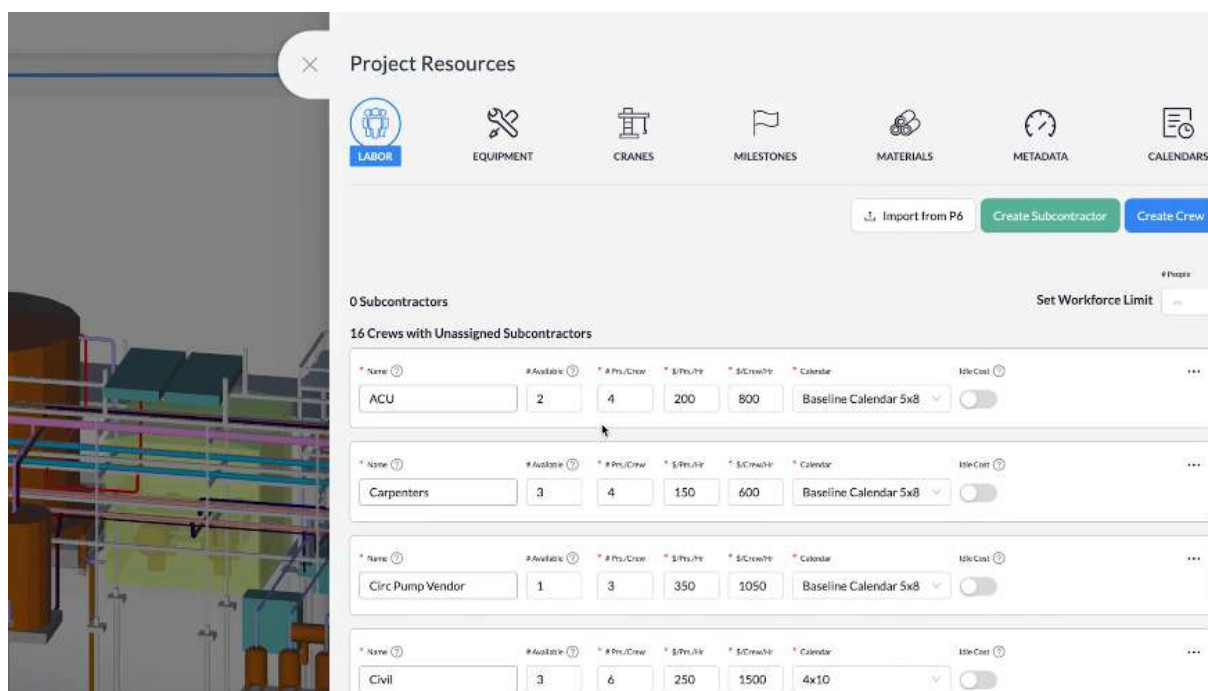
Project Resources

LABOR EQUIPMENT CRANES MILESTONES MATERIALS METADATA CALENDARS

Import from P6 Create Subcontractor Create Crew

# People

0 Subcontractors

Set Workforce Limit

16 Crews with Unassigned Subcontractors

* Name # Available * # Prs./Crew * $/Prs./Hr * $/Crew/Hr * Calendar Idle Cost

ACU 2 4 200 800 Baseline Calendar 5x8

* Name # Available * # Prs./Crew * $/Prs./Hr * $/Crew/Hr * Calendar Idle Cost

Carpenters 3 4 150 600 Baseline Calendar 5x8

* Name # Available * # Prs./Crew * $/Prs./Hr * $/Crew/Hr * Calendar Idle Cost

Circ Pump Vendor 1 3 350 1050 Baseline Calendar 5x8

* Name # Available * # Prs./Crew * $/Prs./Hr * $/Crew/Hr * Calendar Idle Cost

Civil 3 6 250 1500 4x10